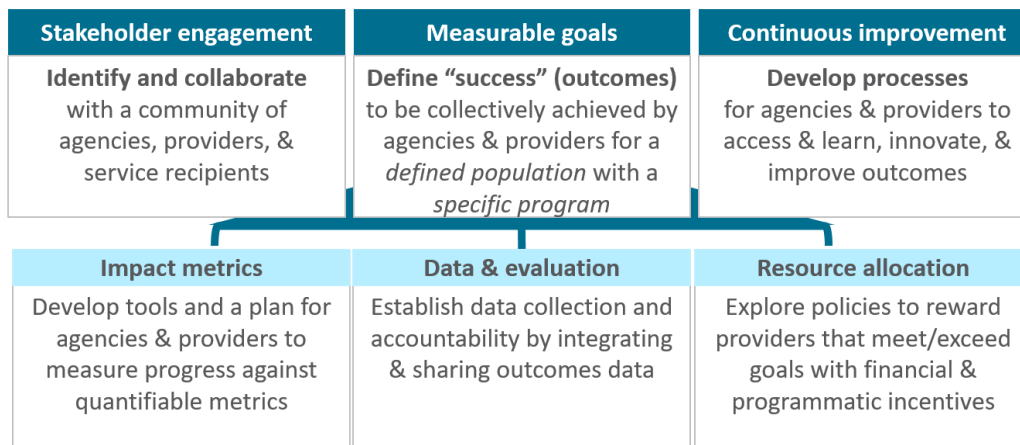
Stakeholder engagement

**Identify and collaborate** with a community of agencies, providers, & service recipients

Measurable goals

**Define “success” (outcomes)** to be collectively achieved by agencies & providers for a *defined population* with a *specific program*

Continuous improvement

**Develop processes** for agencies & providers to access & learn, innovate, & improve outcomes

Impact metrics

Develop tools and a plan for agencies & providers to measure progress against quantifiable metrics

Data & evaluation

Establish data collection and accountability by integrating & sharing outcomes data

Resource allocation

Explore policies to reward providers that meet/exceed goals with financial & programmatic incentives